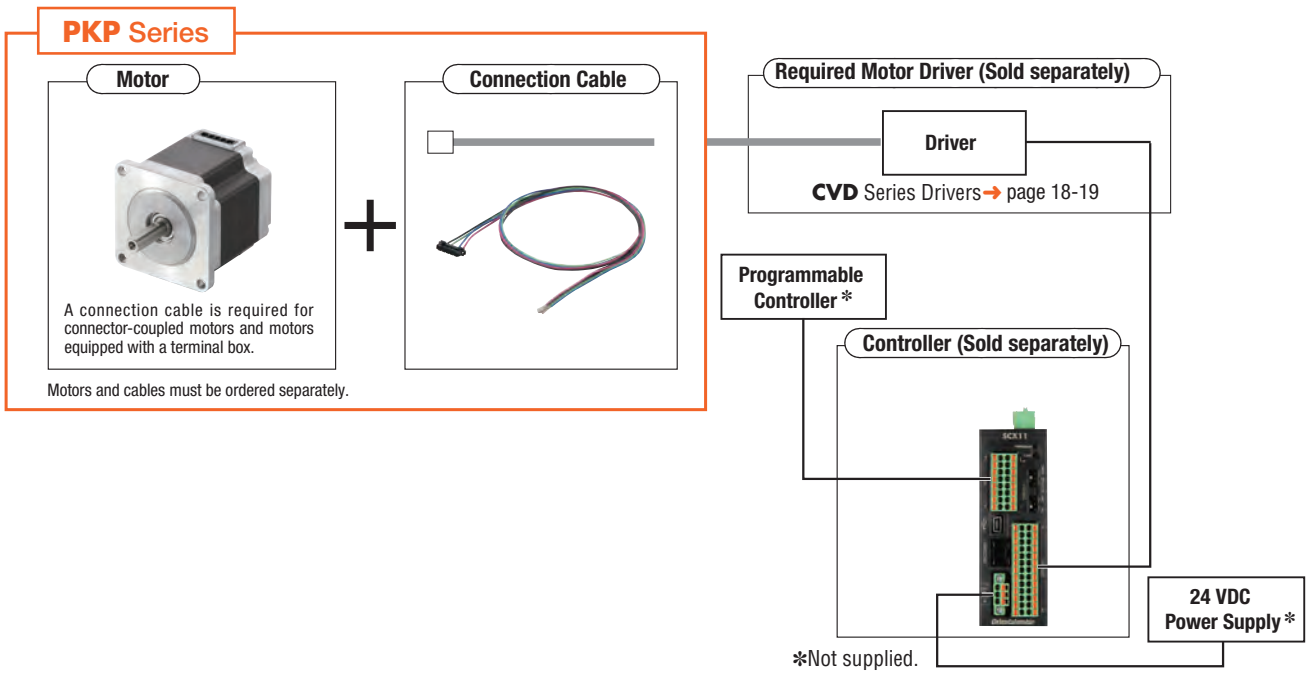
PKP Series

Motor

A connection cable is required for connector-coupled motors and motors equipped with a terminal box.

Connection Cable

Motors and cables must be ordered separately.

Required Motor Driver (Sold separately)

Driver

CVD Series Drivers ➜ page 18-19

Programmable Controller ✻

Controller (Sold separately)

SCX11

24 VDC Power Supply ✻

✻Not supplied.